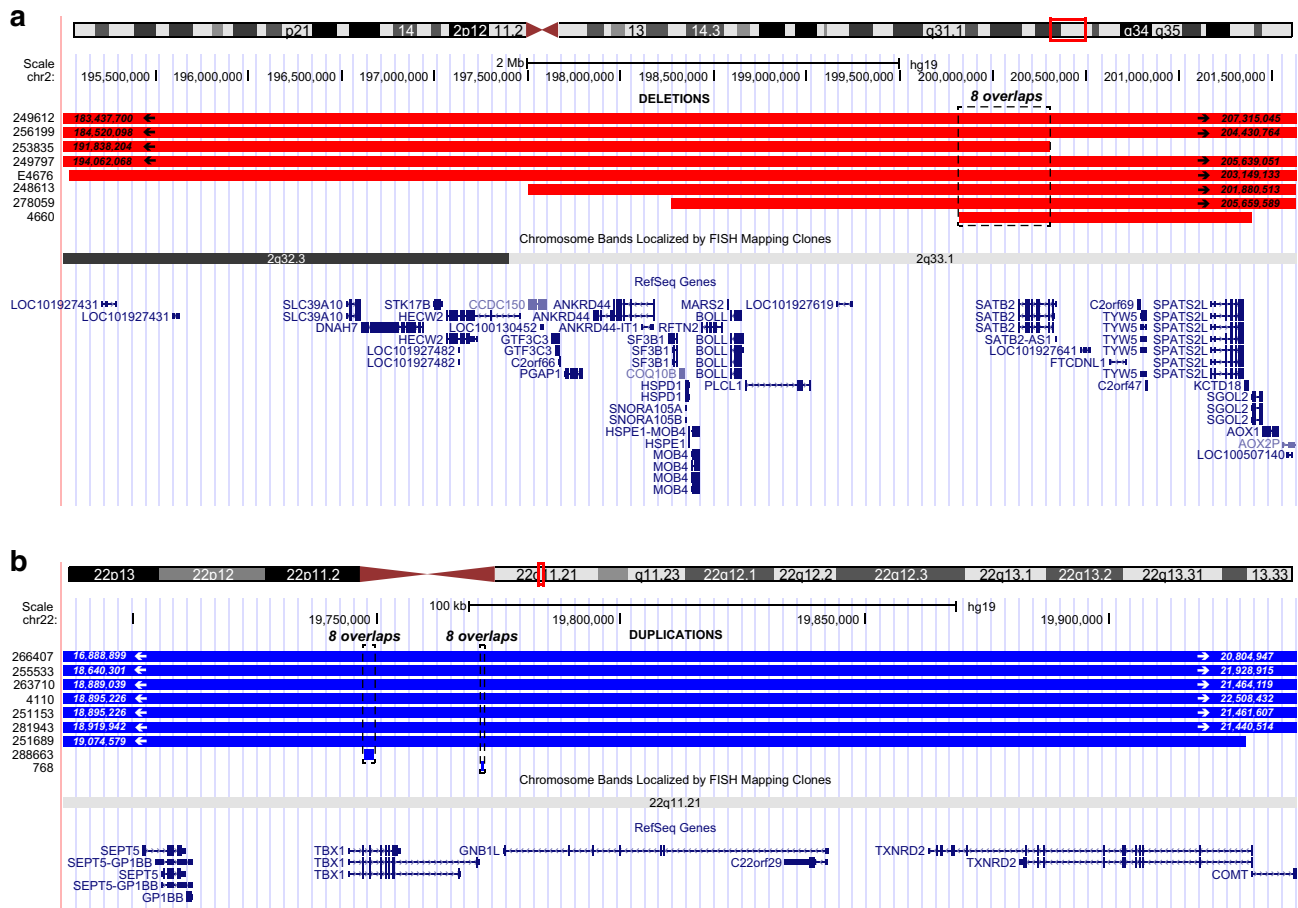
a

p21 14 2p12 11.2 13 14.3 q31.1 q34 q35

Scale chr2:
2 Mb hg19
195,500,000 196,000,000 196,500,000 197,000,000 197,500,000 198,000,000 198,500,000 199,000,000 199,500,000 200,000,000 200,500,000 201,000,000 201,500,000

DELETIONS
8 overlaps

249612 183,437,700 207,315,045
256199 184,520,098 204,430,764
253835 191,838,204
249797 194,062,058 205,639,051
E4676 203,149,133
248613 201,880,513
278059 205,659,589
4660

Chromosome Bands Localized by FISH Mapping Clones
2q32.3 2q33.1

RefSeq Genes

LOC101927431 LOC101927431 SLC39A10 SLC39A10 DNAH7 STK17B HECW2 HECW2 LOC101927482 LOC101927482 CCDC150 LOC100130452 GTF3C3 GTF3C3 C2orf66 PGAP1 ANKRD44 ANKRD44 ANKRD44-IT1 SF3B1 SF3B1 SF3B1 COQ10B HSPD1 HSPD1 SNORA105A SNORA105B HSPE1-MOB4 HSPE1 MOB4 MOB4 MOB4 MOB4 MARS2 BOLL BOLL RFTN2 BOLL BOLL BOLL BOLL PLCL1 LOC101927619 SATB2 SATB2 SATB2 SATB2-AS1 LOC101927641 FTCDNL1 C2orf69 TYW5 TYW5 TYW5 TYW5 TYW5 C2orf47 SPATS2L SPATS2L SPATS2L SPATS2L SPATS2L SPATS2L KCTD18 SGOL2 SGOL2 SGOL2 AOX1 AOX2P LOC100507140

b

22p13 22p12 22p11.2 22q11.21 q11.23 22q12.1 22q12.2 22q12.3 22q13.1 22q13.2 22q13.31 13.33

Scale chr22:
100 kb hg19
19,750,000 19,800,000 19,850,000 19,900,000
8 overlaps 8 overlaps
DUPLICATIONS

266407 16,888,899 20,804,947
255533 18,640,301 21,928,915
263710 18,889,039 21,464,119
4110 18,895,226 22,508,432
251153 18,895,226 21,461,607
281943 18,919,942 21,440,514
251689 19,074,579
288663
768

Chromosome Bands Localized by FISH Mapping Clones
22q11.21

RefSeq Genes

SEPT5 SEPT5-GP1BB SEPT5 SEPT5-GP1BB GP1BB TBX1 TBX1 TBX1 GNB1L C22orf29 TXNRD2 TXNRD2 COMT